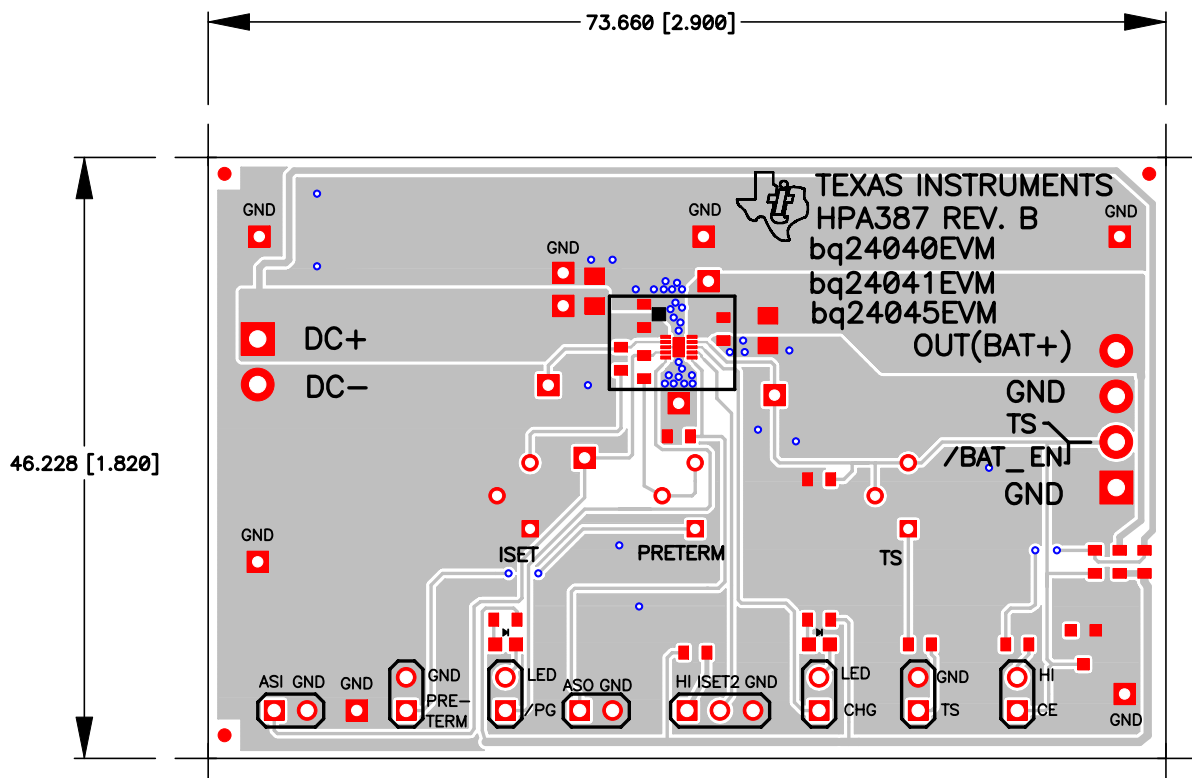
73.660 [2.900]

46.228 [1.820]

TEXAS INSTRUMENTS
HPA387 REV. B
bq24040EVM
bq24041EVM
bq24045EVM

GND
GND
GND
GND

DC+
DC−

OUT(BAT+)
GND
TS
/BAT_EN
GND

ISET
PRETERM
TS

GND

ASI GND
GND
GND
PRE-
TERM
LED
/PG
ASO GND
HI ISET2 GND
LED
CHG
GND
TS
HI
CE
GND